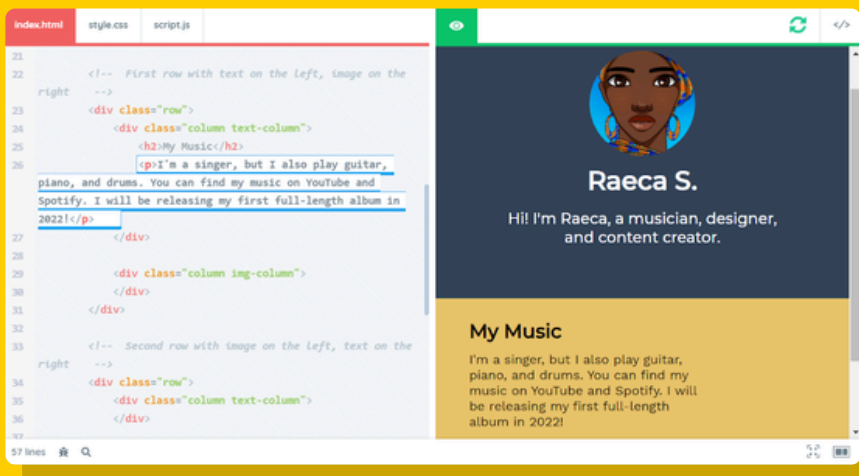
index.html style.css script.js

21
22 <!-- First row with text on the left, image on the right -->
23 <div class="row">
24 <div class="column text-column">
25 <h2>My Music</h2>
26 <p>I'm a singer, but I also play guitar, piano, and drums. You can find my music on YouTube and Spotify. I will be releasing my first full-length album in 2022!</p>
27 </div>
28
29 <div class="column img-column">
30 </div>
31 </div>
32
33 <!-- Second row with image on the left, text on the right -->
34 <div class="row">
35 <div class="column text-column">
36 </div>

57 lines

</>

Raeca S.

Hi! I'm Raeca, a musician, designer, and content creator.

My Music

I'm a singer, but I also play guitar, piano, and drums. You can find my music on YouTube and Spotify. I will be releasing my first full-length album in 2022!